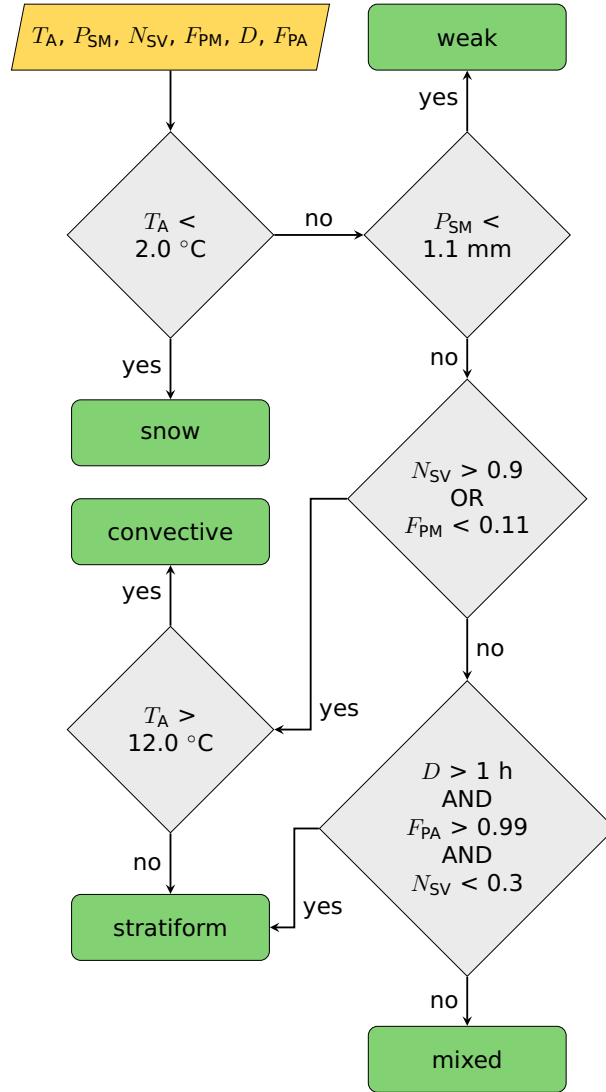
$T_{\mathrm{A}}$, $P_{\mathrm{SM}}$, $N_{\mathrm{SV}}$, $F_{\mathrm{PM}}$, $D$, $F_{\mathrm{PA}}$

weak

yes

$T_{\mathrm{A}}$ < 2.0 $^{\circ}$C

no

$P_{\mathrm{SM}}$ < 1.1 mm

yes

no

snow

$N_{\mathrm{SV}}$ > 0.9 OR $F_{\mathrm{PM}}$ < 0.11

convective

yes

no

$T_{\mathrm{A}}$ > 12.0 $^{\circ}$C

yes

$D$ > 1 h AND $F_{\mathrm{PA}}$ > 0.99 AND $N_{\mathrm{SV}}$ < 0.3

no

yes

stratiform

no

mixed